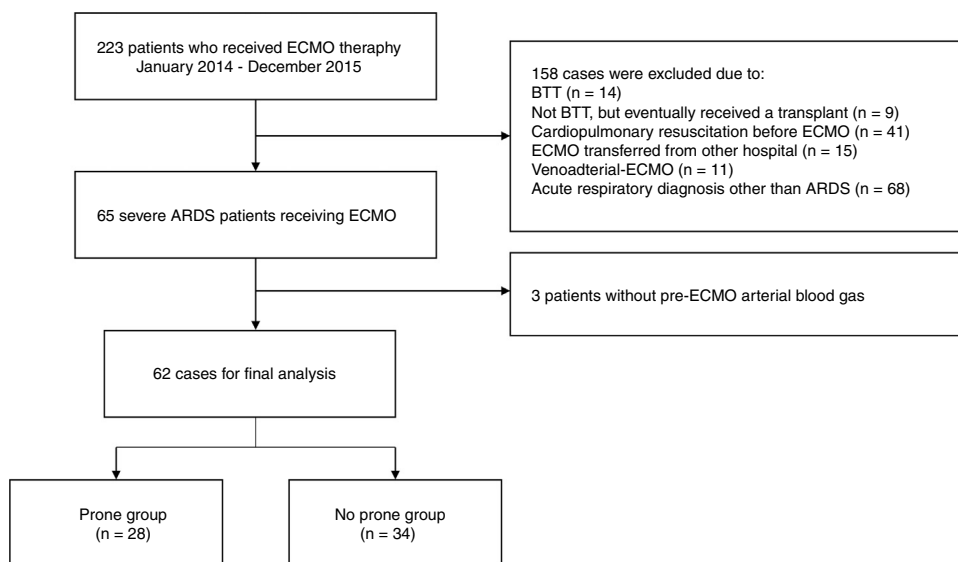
223 patients who received ECMO theraphy
January 2014 - December 2015

158 cases were excluded due to:
BTT (n = 14)
Not BTT, but eventually received a transplant (n = 9)
Cardiopulmonary resuscitation before ECMO (n = 41)
ECMO transferred from other hospital (n = 15)
Venoadterial-ECMO (n = 11)
Acute respiratory diagnosis other than ARDS (n = 68)

65 severe ARDS patients receiving ECMO

3 patients without pre-ECMO arterial blood gas

62 cases for final analysis

Prone group
(n = 28)

No prone group
(n = 34)